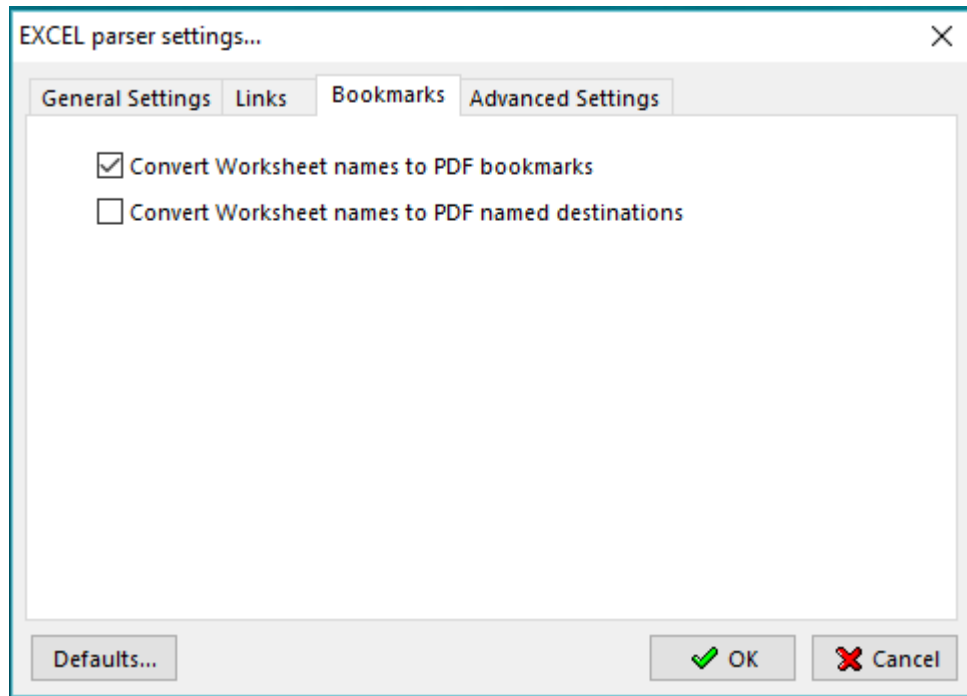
EXCEL parser settings...

General Settings | Links | Bookmarks | Advanced Settings

☑ Convert Worksheet names to PDF bookmarks

☐ Convert Worksheet names to PDF named destinations

Defaults...

OK

Cancel